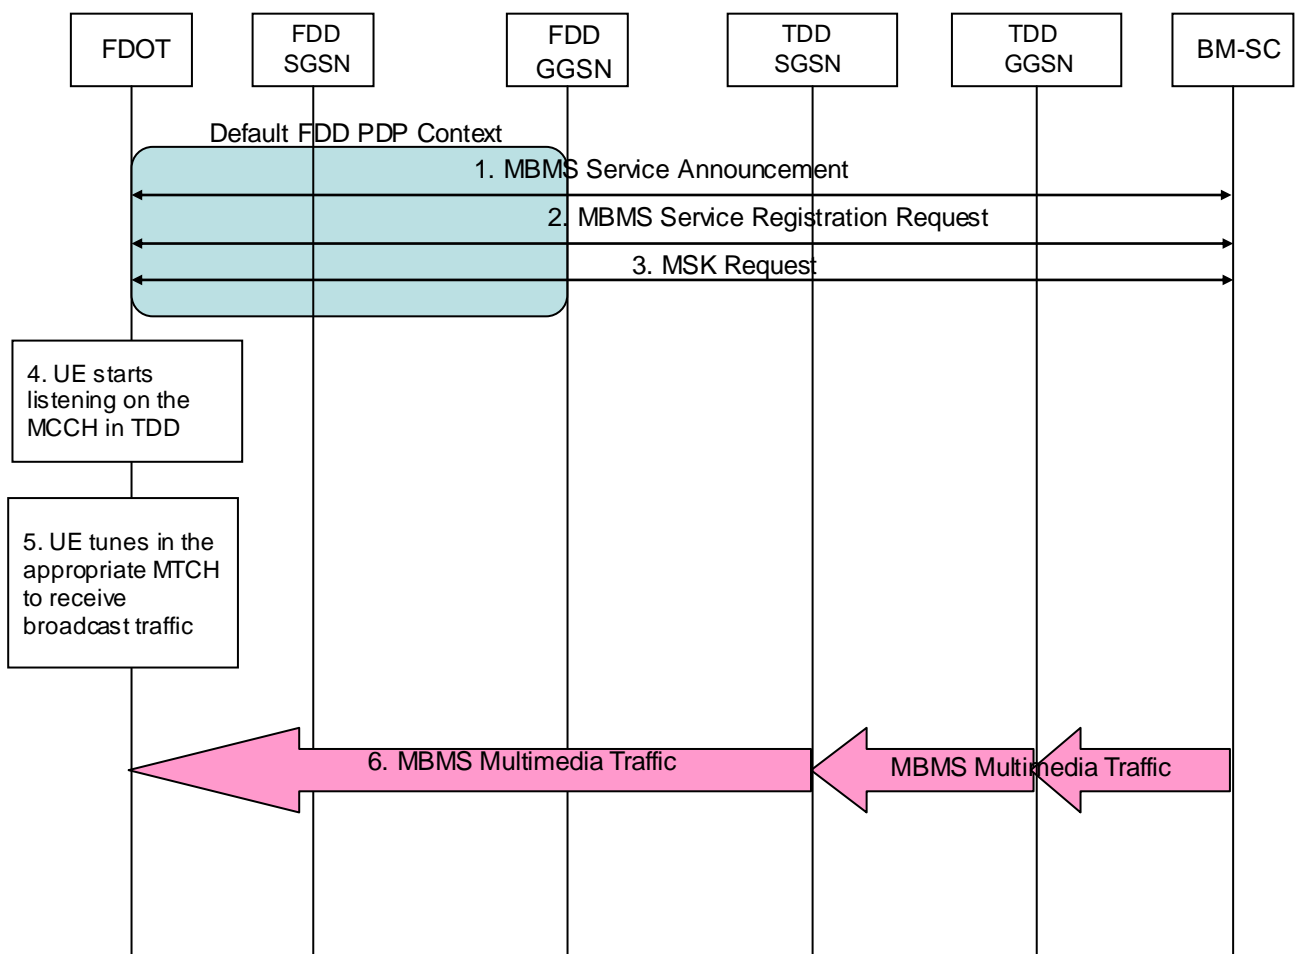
FDOT

FDD SGSN

FDD GGSN

TDD SGSN

TDD GGSN

BM-SC

Default FDD PDP Context

1. MBMS Service Announcement

2. MBMS Service Registration Request

3. MSK Request

4. UE starts listening on the MCCH in TDD

5. UE tunes in the appropriate MTCH to receive broadcast traffic

6. MBMS Multimedia Traffic

MBMS Multimedia Traffic